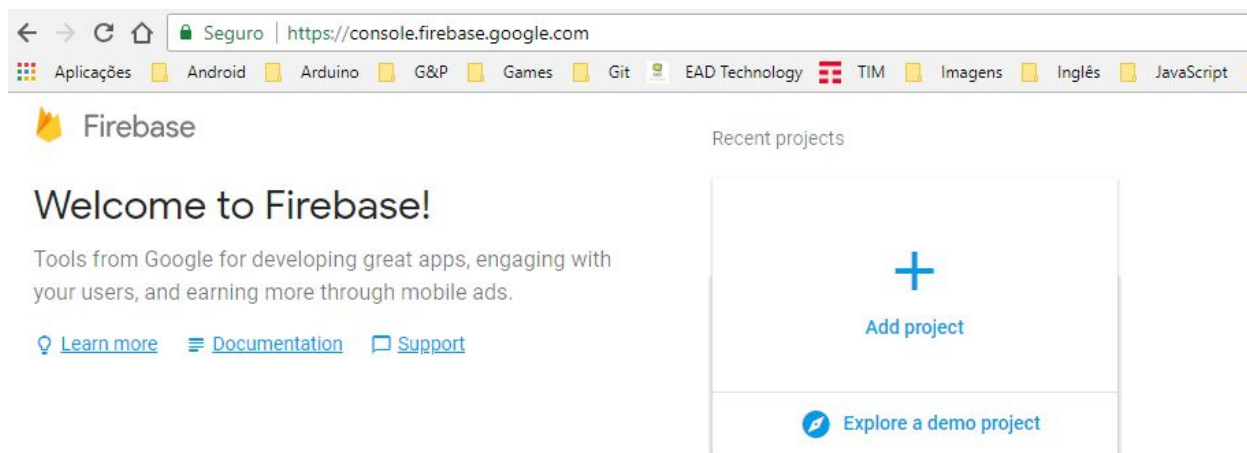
Seguro | https://console.firebase.google.com

Aplicações Android Arduino G&P Games Git EAD Technology TIM Imagens Inglês JavaScript

Firebase

Recent projects

Welcome to Firebase!

Tools from Google for developing great apps, engaging with your users, and earning more through mobile ads.

Learn more Documentation Support

+

Add project

Explore a demo project